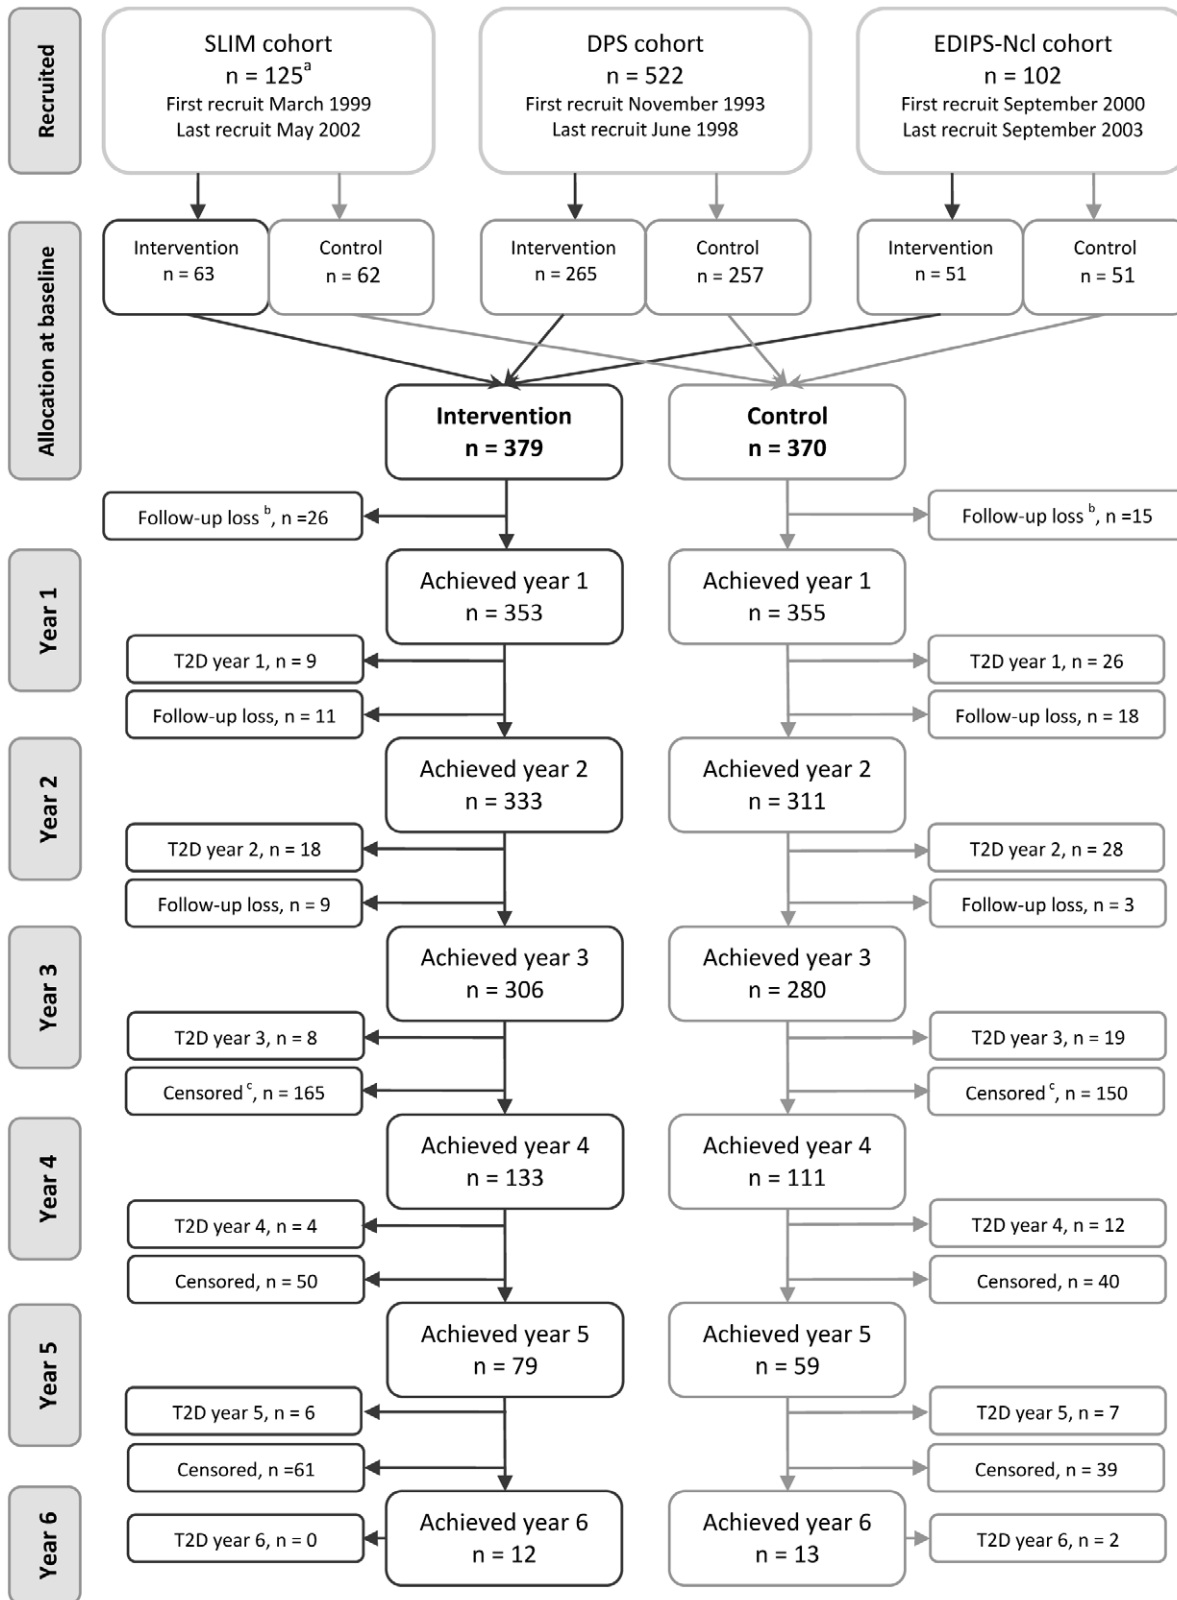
Recruited

SLIM cohort
n = 125$^{a}$
First recruit March 1999
Last recruit May 2002

DPS cohort
n = 522
First recruit November 1993
Last recruit June 1998

EDIPS-Ncl cohort
n = 102
First recruit September 2000
Last recruit September 2003

Allocation at baseline

Intervention
n = 63

Control
n = 62

Intervention
n = 265

Control
n = 257

Intervention
n = 51

Control
n = 51

Intervention
n = 379

Control
n = 370

Follow-up loss $^{b}$, n =26

Follow-up loss $^{b}$, n =15

Year 1

Achieved year 1
n = 353

Achieved year 1
n = 355

T2D year 1, n = 9

T2D year 1, n = 26

Follow-up loss, n = 11

Follow-up loss, n = 18

Year 2

Achieved year 2
n = 333

Achieved year 2
n = 311

T2D year 2, n = 18

T2D year 2, n = 28

Follow-up loss, n = 9

Follow-up loss, n = 3

Year 3

Achieved year 3
n = 306

Achieved year 3
n = 280

T2D year 3, n = 8

T2D year 3, n = 19

Censored $^{c}$, n = 165

Censored $^{c}$, n = 150

Year 4

Achieved year 4
n = 133

Achieved year 4
n = 111

T2D year 4, n = 4

T2D year 4, n = 12

Censored, n = 50

Censored, n = 40

Year 5

Achieved year 5
n = 79

Achieved year 5
n = 59

T2D year 5, n = 6

T2D year 5, n = 7

Censored, n =61

Censored, n = 39

Year 6

T2D year 6, n = 0

Achieved year 6
n = 12

Achieved year 6
n = 13

T2D year 6, n = 2